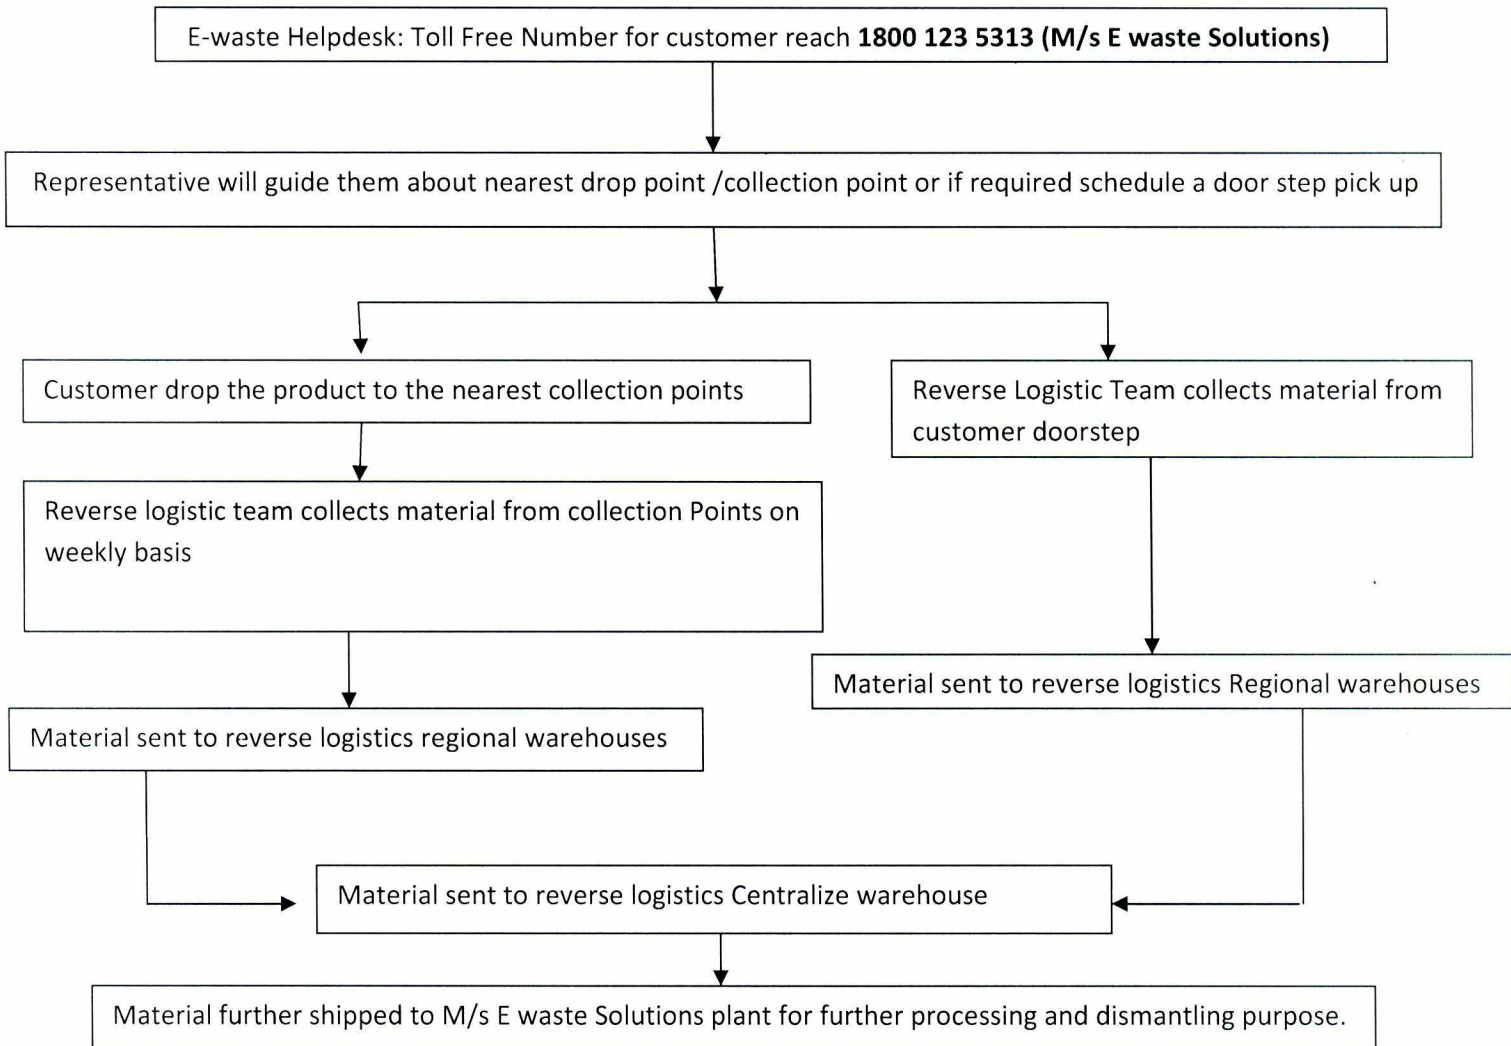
E-waste Helpdesk: Toll Free Number for customer reach **1800 123 5313 (M/s E waste Solutions)**

Representative will guide them about nearest drop point /collection point or if required schedule a door step pick up

Customer drop the product to the nearest collection points

Reverse logistic team collects material from collection Points on weekly basis

Material sent to reverse logistics regional warehouses

Reverse Logistic Team collects material from customer doorstep

Material sent to reverse logistics Regional warehouses

Material sent to reverse logistics Centralize warehouse

Material further shipped to M/s E waste Solutions plant for further processing and dismantling purpose.